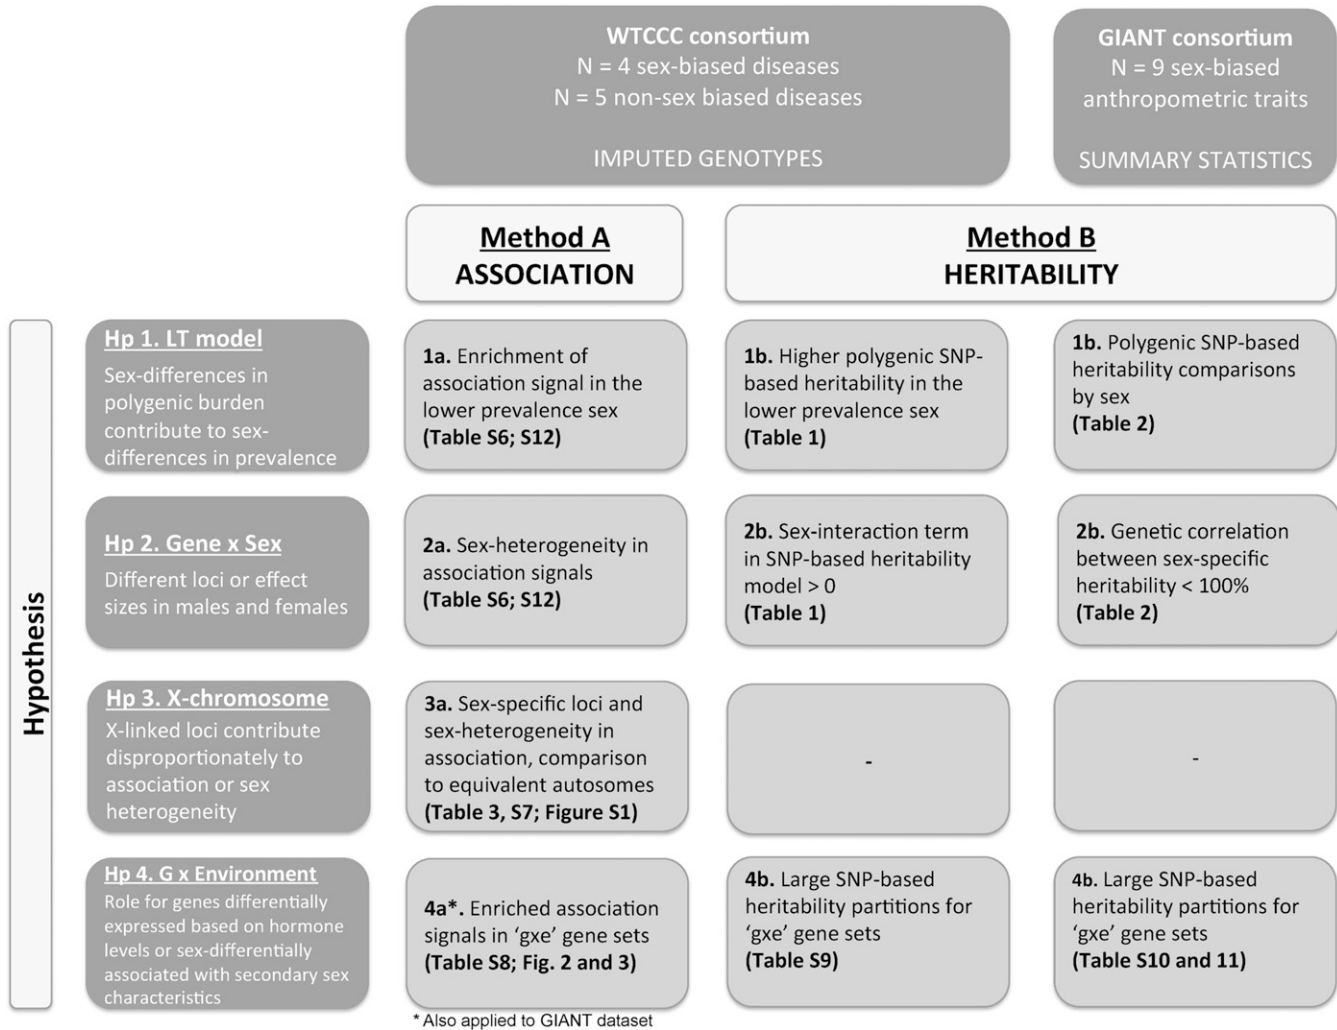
WTCCC consortium
N = 4 sex-biased diseases
N = 5 non-sex biased diseases

IMPUTED GENOTYPES

GIANT consortium
N = 9 sex-biased anthropometric traits

SUMMARY STATISTICS

Method A
ASSOCIATION

Method B
HERITABILITY

Hypothesis

Hp 1. LT model
Sex-differences in polygenic burden contribute to sex-differences in prevalence

1a. Enrichment of association signal in the lower prevalence sex (Table S6; S12)

1b. Higher polygenic SNP-based heritability in the lower prevalence sex (Table 1)

1b. Polygenic SNP-based heritability comparisons by sex (Table 2)

Hp 2. Gene x Sex
Different loci or effect sizes in males and females

2a. Sex-heterogeneity in association signals (Table S6; S12)

2b. Sex-interaction term in SNP-based heritability model > 0 (Table 1)

2b. Genetic correlation between sex-specific heritability < 100% (Table 2)

Hp 3. X-chromosome
X-linked loci contribute disproportionately to association or sex heterogeneity

3a. Sex-specific loci and sex-heterogeneity in association, comparison to equivalent autosomes (Table 3, S7; Figure S1)

-

-

Hp 4. G x Environment
Role for genes differentially expressed based on hormone levels or sex-differentially associated with secondary sex characteristics

4a*. Enriched association signals in 'gxe' gene sets (Table S8; Fig. 2 and 3)

4b. Large SNP-based heritability partitions for 'gxe' gene sets (Table S9)

4b. Large SNP-based heritability partitions for 'gxe' gene sets (Table S10 and 11)

* Also applied to GIANT dataset